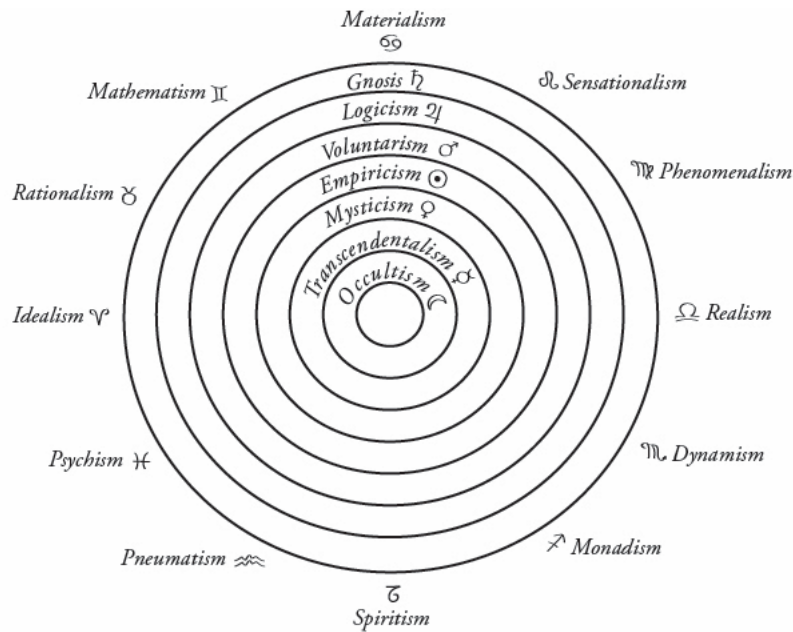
Materialism ♋

♌ Sensationalism

♍ Phenomenalism

♎ Realism

♏ Dynamism

♐ Monadism

♑
Spiritism

Pneumatism ♒

Psychism ♓

Idealism ♈

Rationalism ♉

Mathematism ♊

Gnosis ♄

Logicism ♃

Voluntarism ♂

Empiricism ☉

Mysticism ♀

Transcendentalism ☿

Occultism ☾